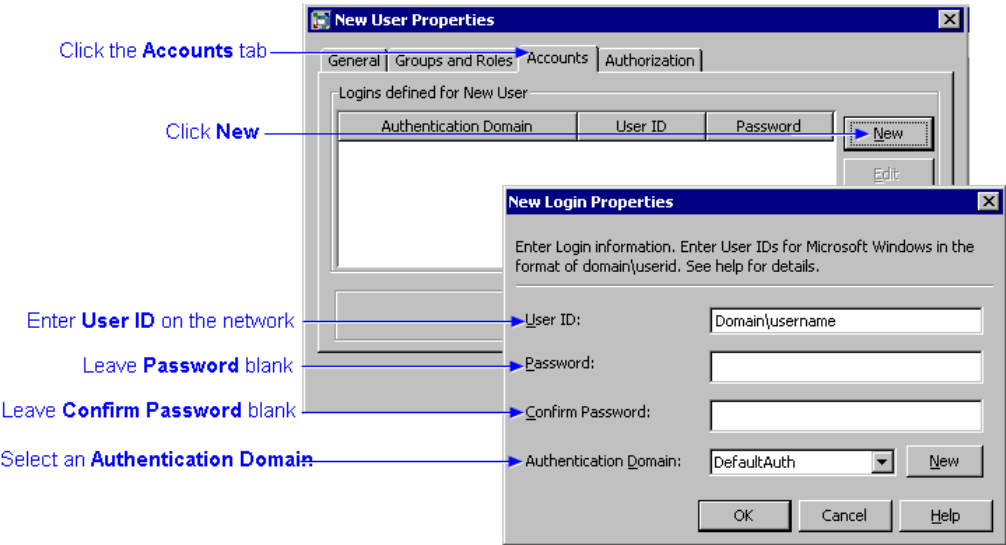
New User Properties

General | Groups and Roles | Accounts | Authorization

Logins defined for New User

| Authentication Domain | User ID | Password |
|---|---|---|

New

Edit

Click the **Accounts** tab

Click **New**

New Login Properties

Enter Login information. Enter User IDs for Microsoft Windows in the format of domain\userid. See help for details.

Enter **User ID** on the network

User ID: Domain\username

Leave **Password** blank

Password:

Leave **Confirm Password** blank

Confirm Password:

Select an **Authentication Domain**

Authentication Domain: DefaultAuth

New

OK

Cancel

Help